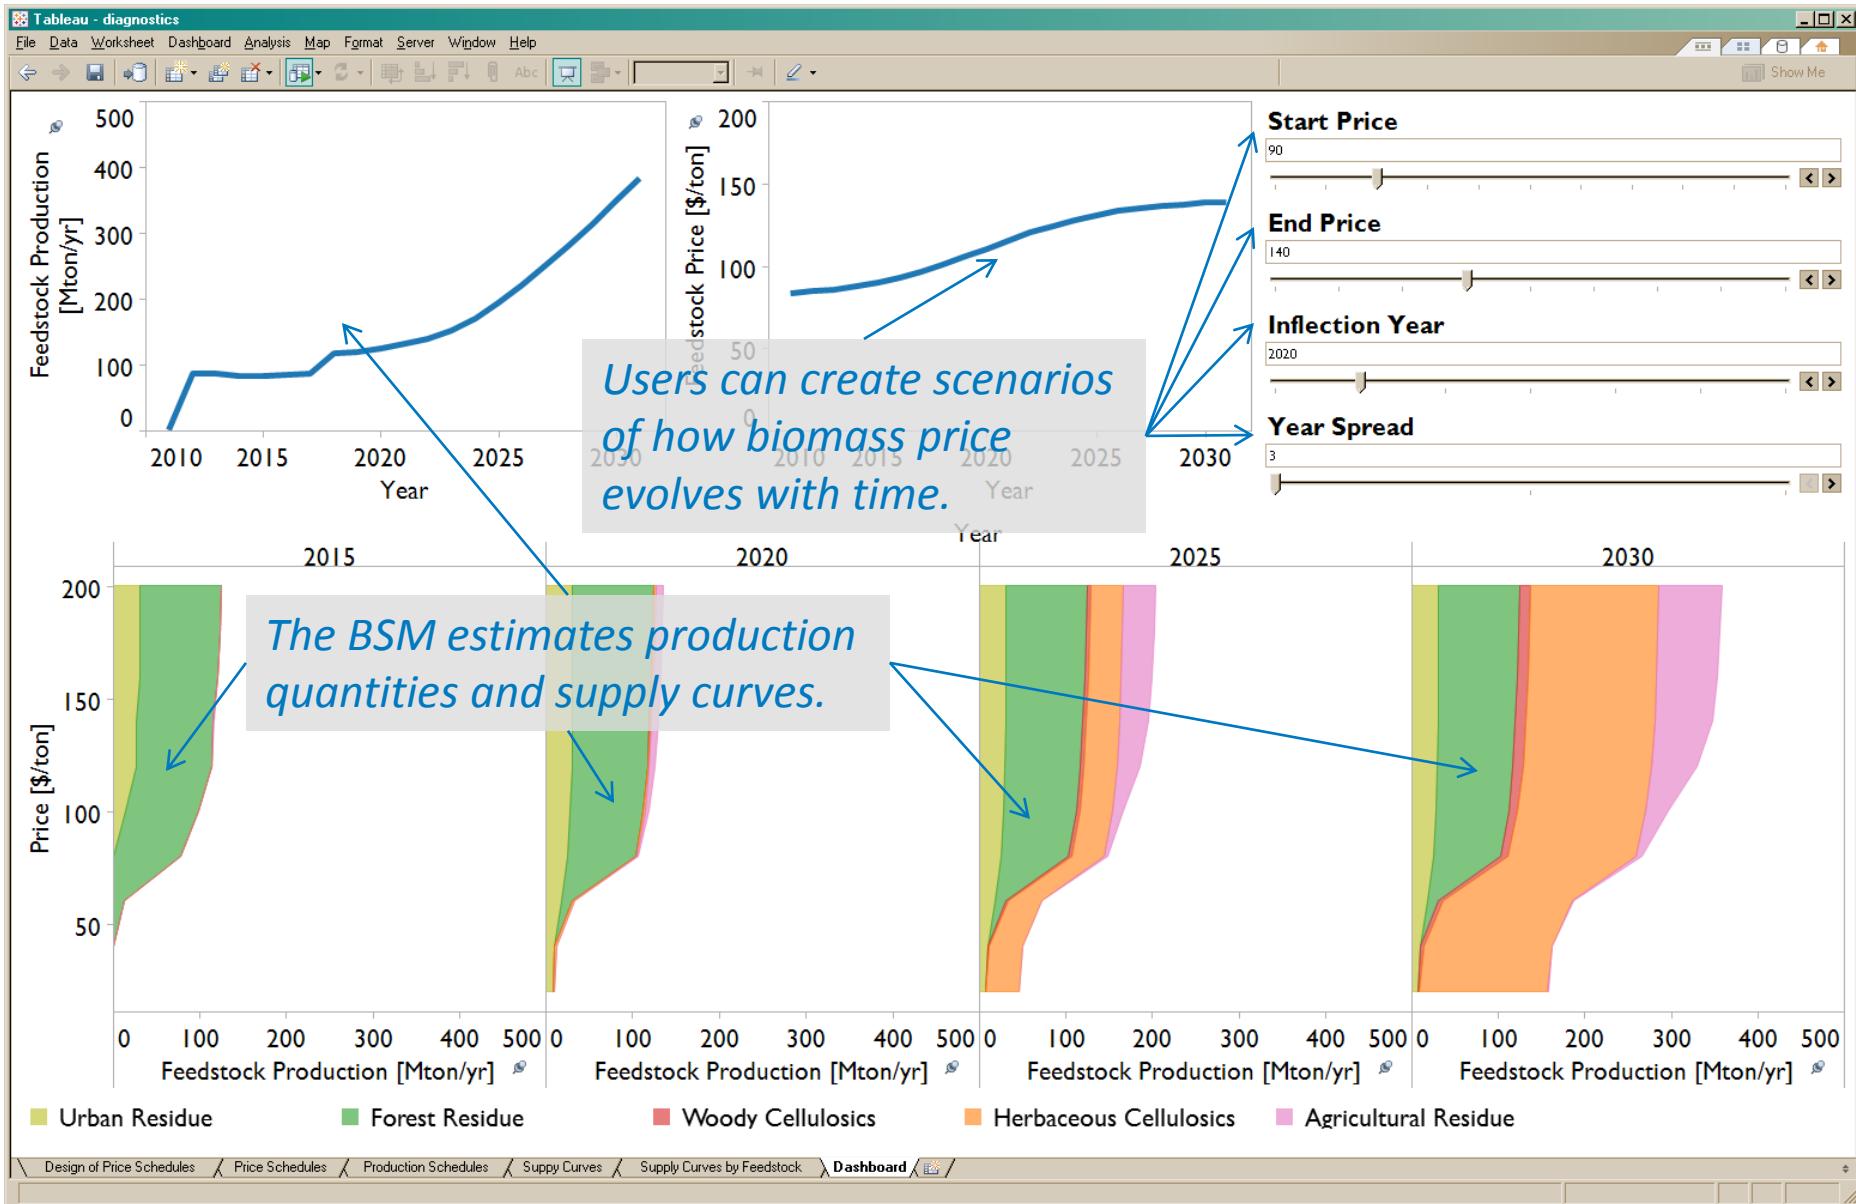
Tableau - diagnostics

File Data Worksheet Dashboard Analysis Map Format Server Window Help

Abc

Show Me

Feedstock Production [Mton/yr]

500
400
300
200
100
0

2010 2015 2020 2025 2030

Year

Feedstock Price [$/ton]

200
150
100
50
0

2010 2015 2020 2025 2030

Year

Start Price
90

End Price
140

Inflection Year
2020

Year Spread
3

Users can create scenarios of how biomass price evolves with time.

Year

2015 2020 2025 2030

Price [$/ton]

200
150
100
50

The BSM estimates production quantities and supply curves.

0 100 200 300 400 500
Feedstock Production [Mton/yr]

0 100 200 300 400 500
Feedstock Production [Mton/yr]

0 100 200 300 400 500
Feedstock Production [Mton/yr]

0 100 200 300 400 500
Feedstock Production [Mton/yr]

Urban Residue Forest Residue Woody Cellulosics Herbaceous Cellulosics Agricultural Residue

Design of Price Schedules Price Schedules Production Schedules Suppy Curves Supply Curves by Feedstock Dashboard